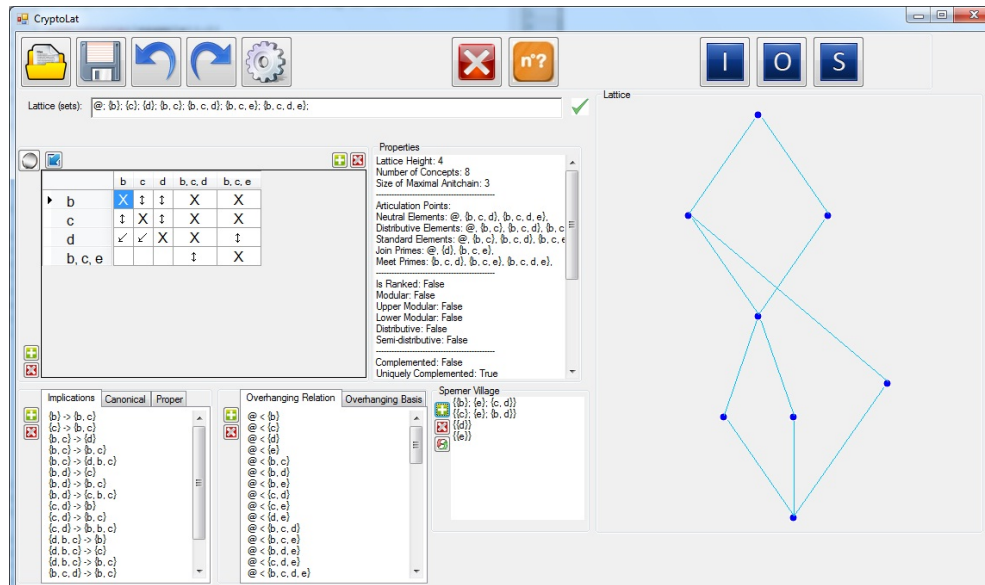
CryptoLat

n'?

I O S

Lattice (sets): @; {b}; {c}; {d}; {b, c}; {b, c, d}; {b, c, e}; {b, c, d, e};

|  | b | c | d | b, c, d | b, c, e |
|---|---|---|---|---|---|
| b | X | ↕ | ↕ | X | X |
| c | ↕ | X | ↕ | X | X |
| d | ↙ | ↙ | X | X | ↕ |
| b, c, e |  |  |  | ↕ | X |

Properties
Lattice Height: 4
Number of Concepts: 8
Size of Maximal Antichain: 3
Articulation Points:
Neutral Elements: @, {b, c, d}, {b, c, d, e},
Distributive Elements: @, {b, c}, {b, c, d}, {b, c
Standard Elements: @, {b, c}, {b, c, d}, {b, c, e
Join Primes: @, {d}, {b, c, e},
Meet Primes: {b, c, d}, {b, c, e}, {b, c, d, e},
Is Ranked: False
Modular: False
Upper Modular: False
Lower Modular: False
Distributive: False
Semi-distributive: False
Complemented: False
Uniquely Complemented: True

Lattice

Implications | Canonical | Proper
{b} -> {b, c}
{c} -> {b, c}
{b, c} -> {d}
{b, c} -> {b, c}
{b, c} -> {d, b, c}
{b, d} -> {c}
{b, d} -> {b, c}
{b, d} -> {c, b, c}
{c, d} -> {b}
{c, d} -> {b, c}
{c, d} -> {b, b, c}
{d, b, c} -> {b}
{d, b, c} -> {c}
{d, b, c} -> {b, c}
{b, c, d} -> {b, c}

Overhanging Relation | Overhanging Basis
@ < {b}
@ < {c}
@ < {d}
@ < {e}
@ < {b, c}
@ < {b, d}
@ < {b, e}
@ < {c, d}
@ < {c, e}
@ < {d, e}
@ < {b, c, d}
@ < {b, c, e}
@ < {b, d, e}
@ < {c, d, e}
@ < {b, c, d, e}

Sperner Village
{{b}; {e}; {c, d}}
{{c}; {e}; {b, d}}
{{d}}
{{e}}